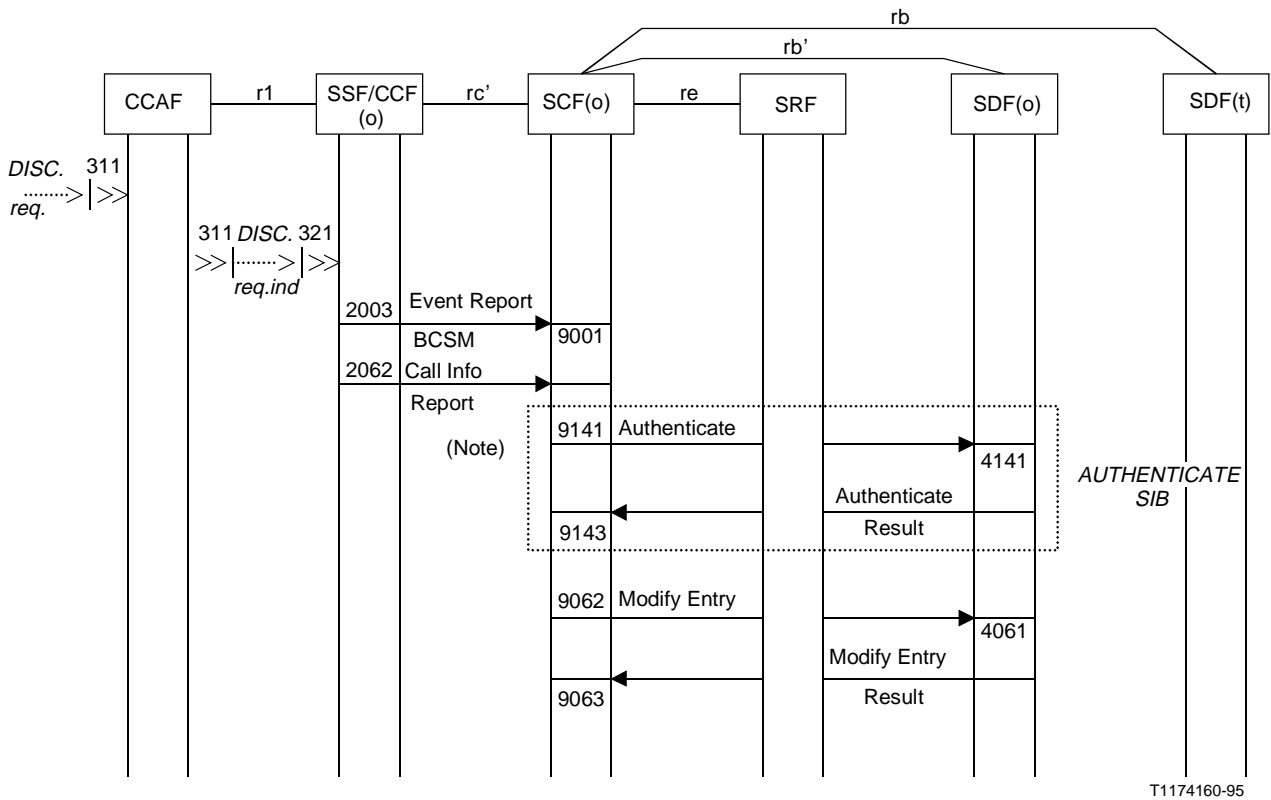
rb

rb'

CCAF

r1

SSF/CCF (o)

rc'

SCF(o)

re

SRF

SDF(o)

SDF(t)

DISC. req. 311

311 DISC. req.ind 321

2003 Event Report BCSM

9001

2062 Call Info Report

9141 Authenticate

(Note)

4141

AUTHENTICATE SIB

Authenticate Result

9143

9062 Modify Entry

4061

Modify Entry Result

9063

T1174160-95